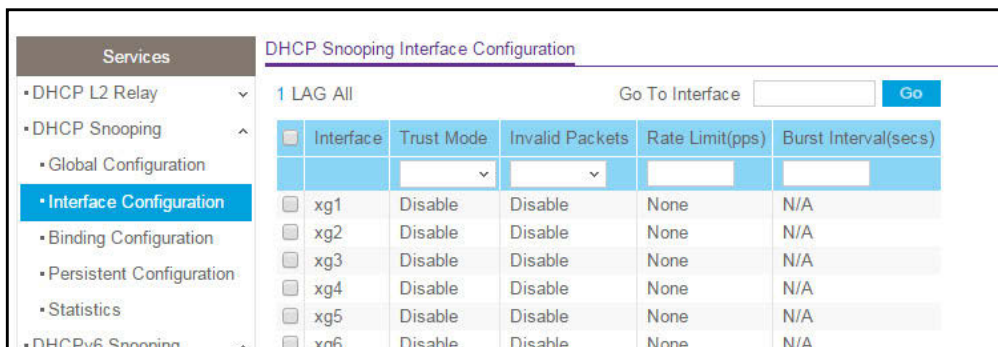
Services

• DHCP L2 Relay

• DHCP Snooping

• Global Configuration

• Interface Configuration

• Binding Configuration

• Persistent Configuration

• Statistics

• DHCPv6 Snooping

DHCP Snooping Interface Configuration

1 LAG All

Go To Interface

Go

| | Interface | Trust Mode | Invalid Packets | Rate Limit(pps) | Burst Interval(secs) |
|---|---|---|---|---|---|
| | | | | | |
| | xg1 | Disable | Disable | None | N/A |
| | xg2 | Disable | Disable | None | N/A |
| | xg3 | Disable | Disable | None | N/A |
| | xg4 | Disable | Disable | None | N/A |
| | xg5 | Disable | Disable | None | N/A |
| | xg6 | Disable | Disable | None | N/A |